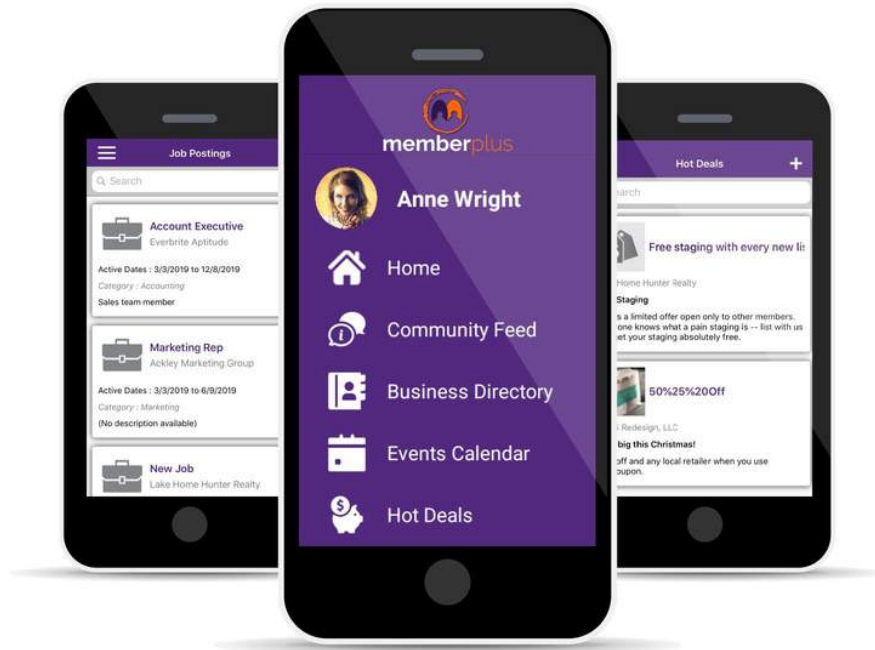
Job Postings

Search

Account Executive
Everbrite Aptitude
Active Dates : 3/3/2019 to 12/8/2019
Category : Accounting
Sales team member

Marketing Rep
Ackley Marketing Group
Active Dates : 3/3/2019 to 6/9/2019
Category : Marketing
(No description available)

New Job
Lake Home Hunter Realty

memberplus

Anne Wright

Home

Community Feed

Business Directory

Events Calendar

Hot Deals

Hot Deals

earch

Free staging with every new lis
Home Hunter Realty
Staging
s a limited offer open only to other members.
one knows what a pain staging is -- list with us
et your staging absolutely free.

50%25%20Off
Redesign, LLC
big this Christmas!
off and any local retailer when you use
oupon.